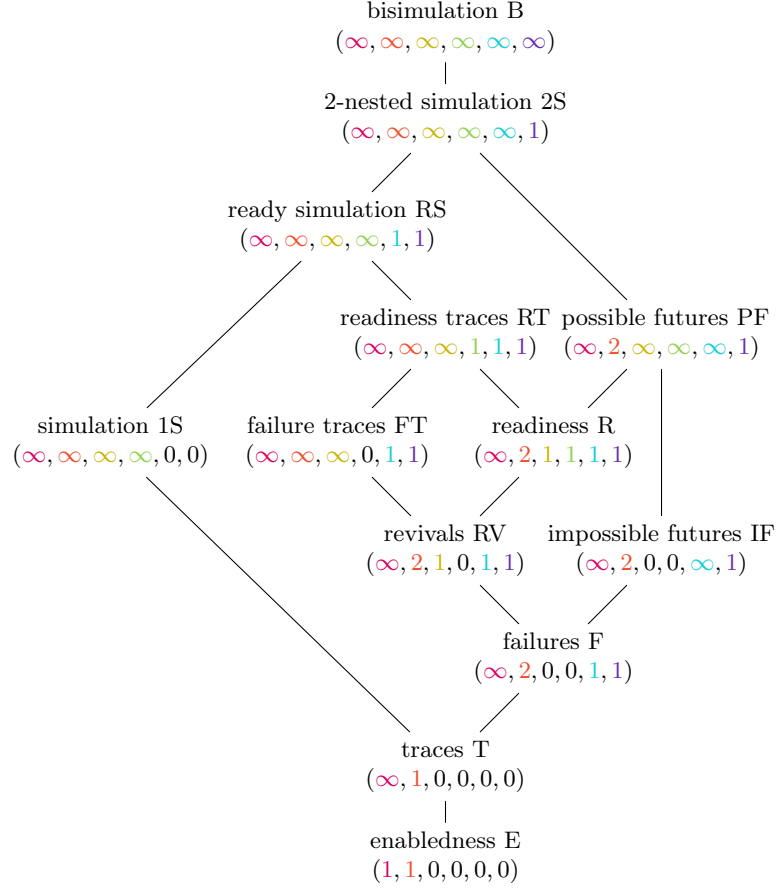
bisimulation B
$(\infty, \infty, \infty, \infty, \infty, \infty)$

2-nested simulation 2S
$(\infty, \infty, \infty, \infty, \infty, 1)$

ready simulation RS
$(\infty, \infty, \infty, \infty, 1, 1)$

readiness traces RT
$(\infty, \infty, \infty, 1, 1, 1)$

possible futures PF
$(\infty, 2, \infty, \infty, \infty, 1)$

simulation 1S
$(\infty, \infty, \infty, \infty, 0, 0)$

failure traces FT
$(\infty, \infty, \infty, 0, 1, 1)$

readiness R
$(\infty, 2, 1, 1, 1, 1)$

revivals RV
$(\infty, 2, 1, 0, 1, 1)$

impossible futures IF
$(\infty, 2, 0, 0, \infty, 1)$

failures F
$(\infty, 2, 0, 0, 1, 1)$

traces T
$(\infty, 1, 0, 0, 0, 0)$

enabledness E
$(1, 1, 0, 0, 0, 0)$